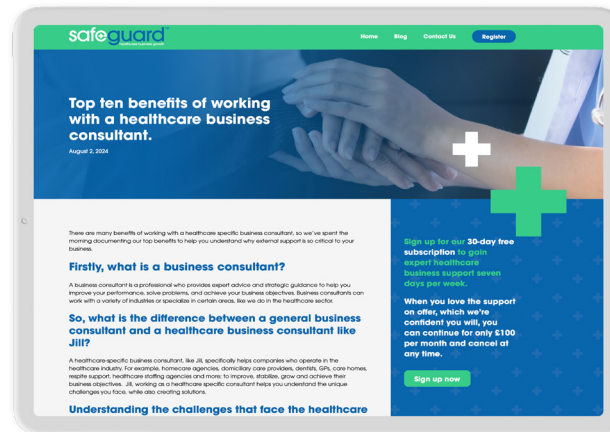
safeguard
healthcare business growth

Home Blog Contact Us Register

Top ten benefits of working with a healthcare business consultant.

August 2, 2024

There are many benefits of working with a healthcare specific business consultant, so we've spent the morning documenting our top benefits to help you understand why external support is so critical to your business.

Firstly, what is a business consultant?

A business consultant is a professional who provides expert advice and strategic guidance to help you improve your performance, solve problems, and achieve your business objectives. Business consultants can work with a variety of industries or specialize in certain areas, like we do in the healthcare sector.

So, what is the difference between a general business consultant and a healthcare business consultant like Jill?

A healthcare-specific business consultant, like Jill, specifically helps companies who operate in the healthcare industry. For example, homecare agencies, domiciliary care providers, dentists, GPs, care homes, respite support, healthcare staffing agencies and more; to improve, stabilize, grow and achieve their business objectives. Jill, working as a healthcare specific consultant helps you understand the unique challenges you face, while also creating solutions.

Understanding the challenges that face the healthcare

Sign up for our 30-day free subscription to gain expert healthcare business support seven days per week.

When you love the support on offer, which we're confident you will, you can continue for only £100 per month and cancel at any time.

Sign up now